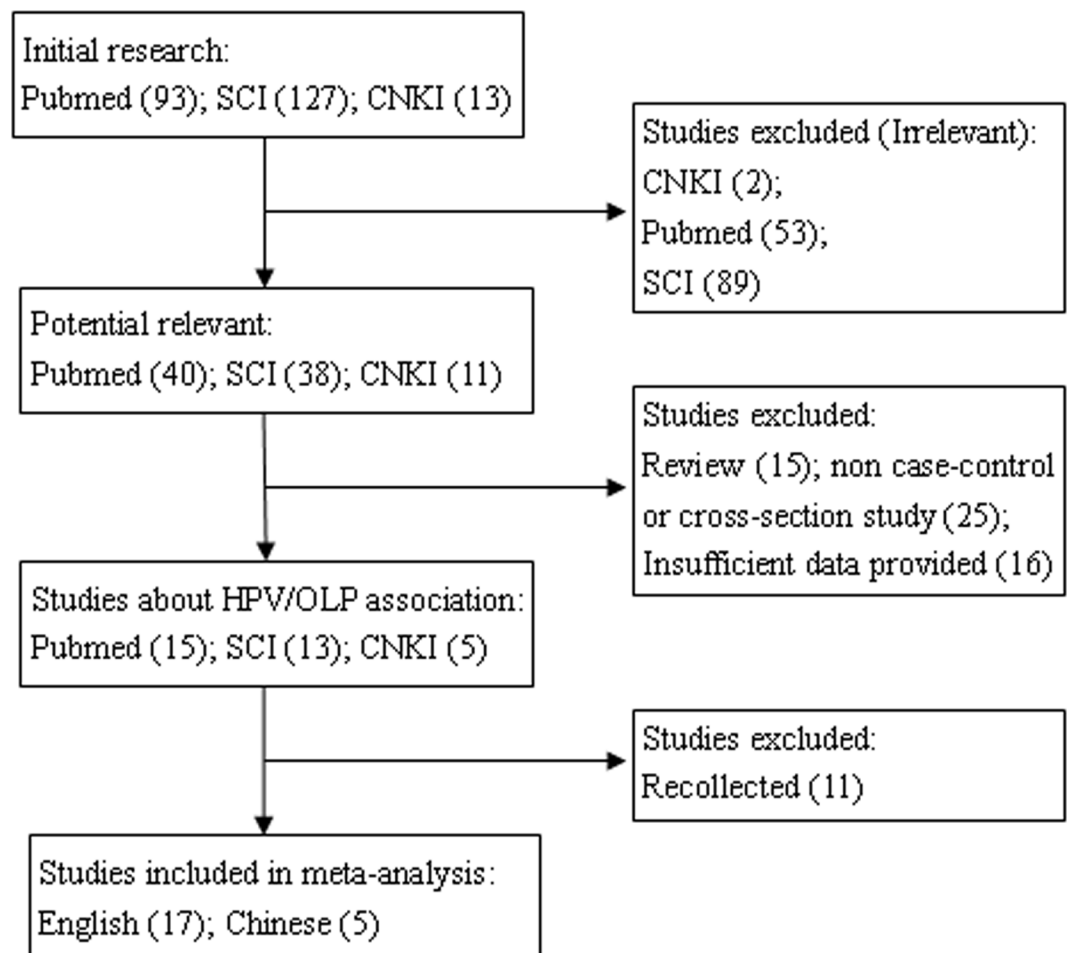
Initial research:
Pubmed (93); SCI (127); CNKI (13)

Studies excluded (Irrelevant):
CNKI (2);
Pubmed (53);
SCI (89)

Potential relevant:
Pubmed (40); SCI (38); CNKI (11)

Studies excluded:
Review (15); non case-control or cross-section study (25);
Insufficient data provided (16)

Studies about HPV/OLP association:
Pubmed (15); SCI (13); CNKI (5)

Studies excluded:
Recollected (11)

Studies included in meta-analysis:
English (17); Chinese (5)